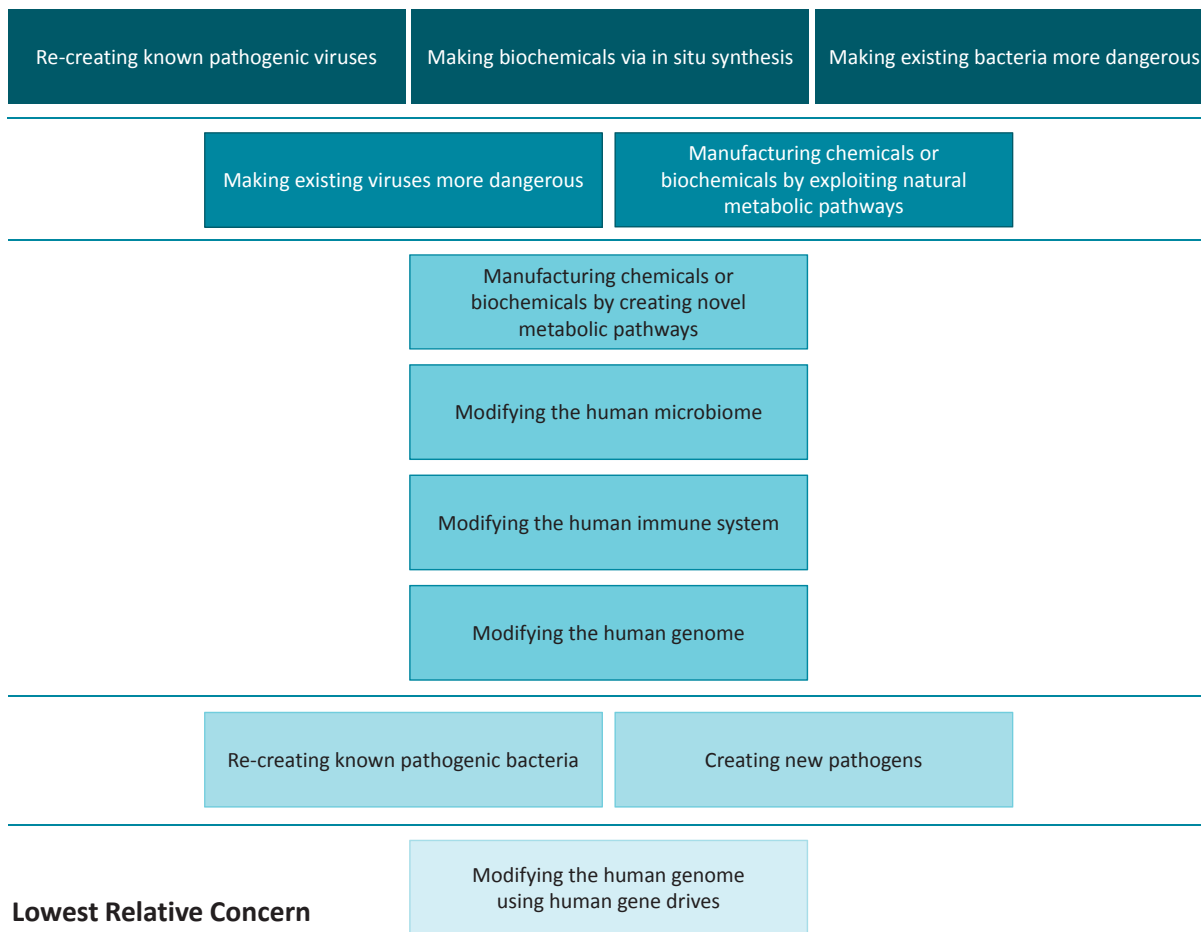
Re-creating known pathogenic viruses

Making biochemicals via in situ synthesis

Making existing bacteria more dangerous

Making existing viruses more dangerous

Manufacturing chemicals or biochemicals by exploiting natural metabolic pathways

Manufacturing chemicals or biochemicals by creating novel metabolic pathways

Modifying the human microbiome

Modifying the human immune system

Modifying the human genome

Re-creating known pathogenic bacteria

Creating new pathogens

Lowest Relative Concern

Modifying the human genome using human gene drives